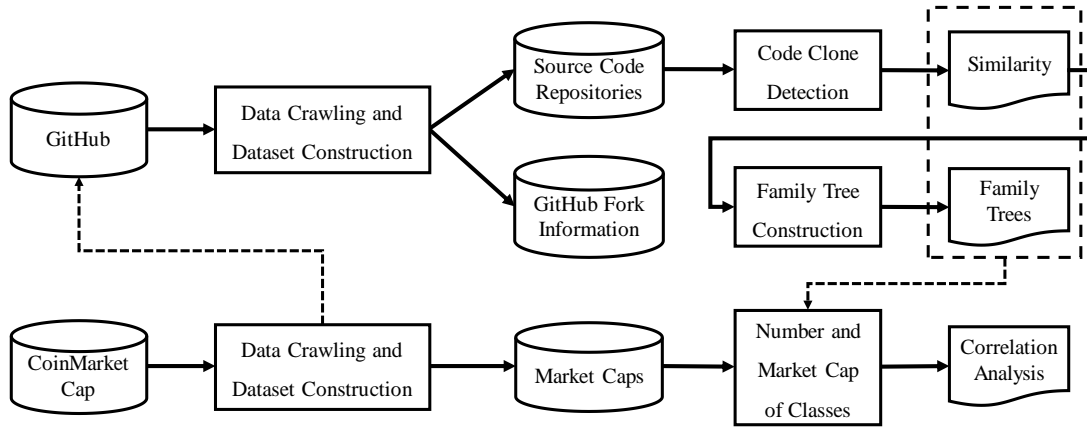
GitHub

Data Crawling and Dataset Construction

Source Code Repositories

GitHub Fork Information

Code Clone Detection

Similarity

Family Tree Construction

Family Trees

CoinMarket Cap

Data Crawling and Dataset Construction

Market Caps

Number and Market Cap of Classes

Correlation Analysis